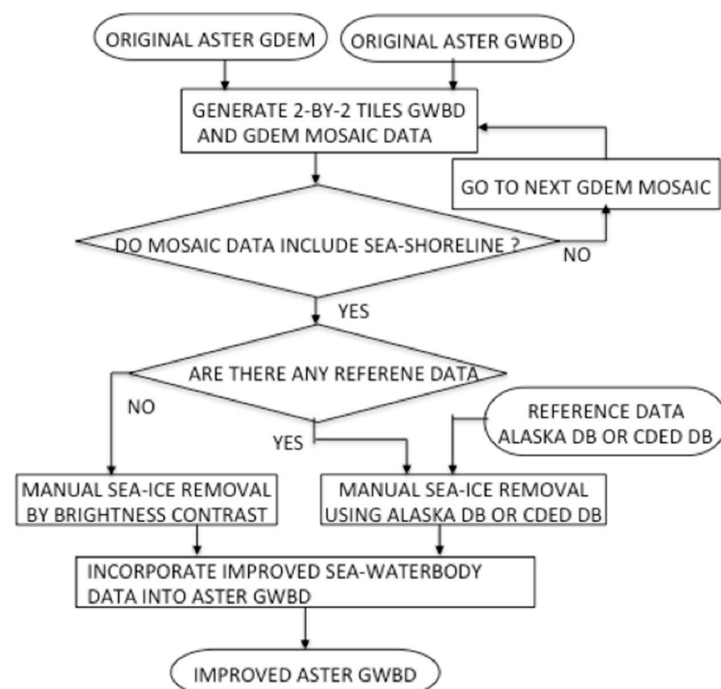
ORIGINAL ASTER GDEM

ORIGINAL ASTER GWBD

GENERATE 2-BY-2 TILES GWBD AND GDEM MOSAIC DATA

GO TO NEXT GDEM MOSAIC

DO MOSAIC DATA INCLUDE SEA-SHORELINE ?

NO

YES

ARE THERE ANY REFERENE DATA

NO

YES

REFERENCE DATA ALASKA DB OR CDED DB

MANUAL SEA-ICE REMOVAL BY BRIGHTNESS CONTRAST

MANUAL SEA-ICE REMOVAL USING ALASKA DB OR CDED DB

INCORPORATE IMPROVED SEA-WATERBODY DATA INTO ASTER GWBD

IMPROVED ASTER GWBD